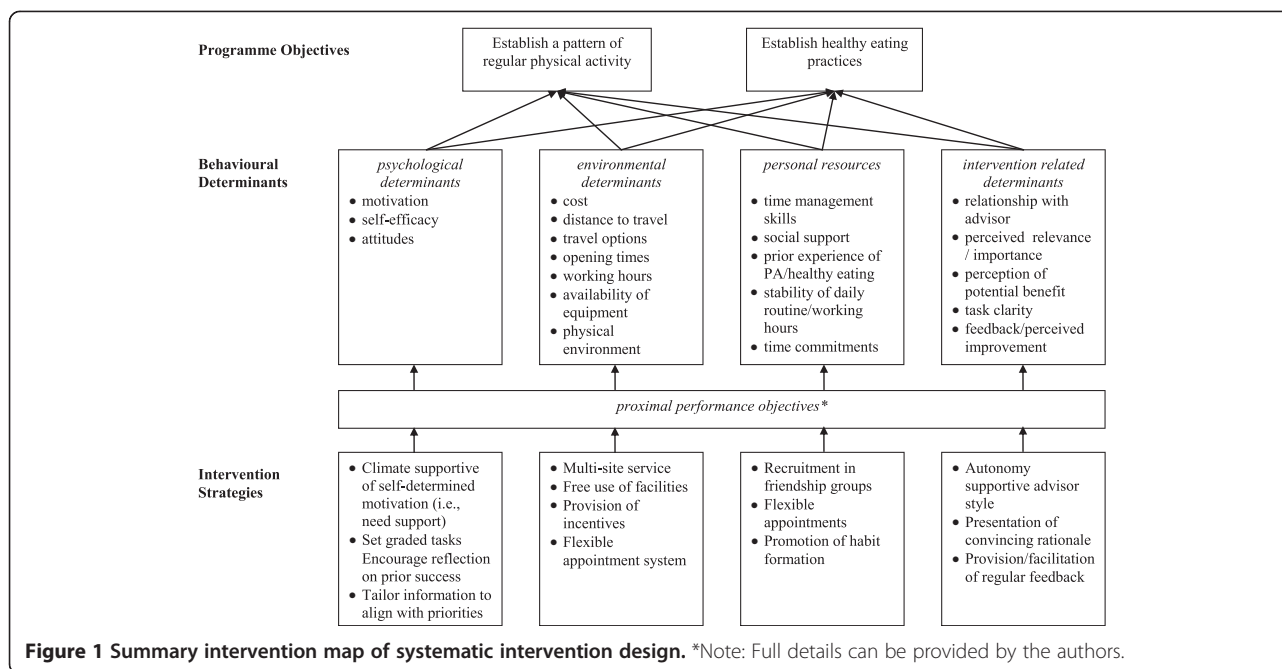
Programme Objectives

Establish a pattern of regular physical activity

Establish healthy eating practices

Behavioural Determinants

*psychological determinants*
• motivation
• self-efficacy
• attitudes

*environmental determinants*
• cost
• distance to travel
• travel options
• opening times
• working hours
• availability of equipment
• physical environment

*personal resources*
• time management skills
• social support
• prior experience of PA/healthy eating
• stability of daily routine/working hours
• time commitments

*intervention related determinants*
• relationship with advisor
• perceived relevance / importance
• perception of potential benefit
• task clarity
• feedback/perceived improvement

*proximal performance objectives\**

Intervention Strategies

• Climate supportive of self-determined motivation (i.e., need support)
• Set graded tasks Encourage reflection on prior success
• Tailor information to align with priorities

• Multi-site service
• Free use of facilities
• Provision of incentives
• Flexible appointment system

• Recruitment in friendship groups
• Flexible appointments
• Promotion of habit formation

• Autonomy supportive advisor style
• Presentation of convincing rationale
• Provision/facilitation of regular feedback

**Figure 1 Summary intervention map of systematic intervention design.** \*Note: Full details can be provided by the authors.